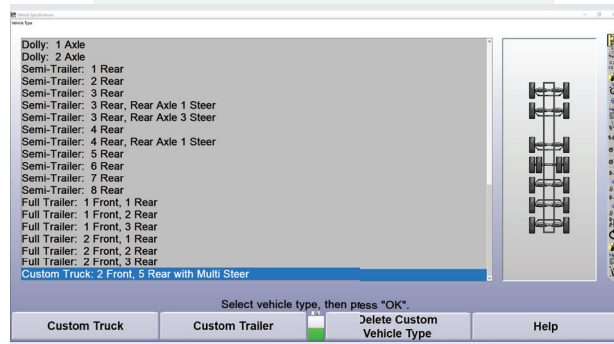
Vehicle Specification
Vehicle Type

Dolly: 1 Axle
Dolly: 2 Axle
Semi-Trailer: 1 Rear
Semi-Trailer: 2 Rear
Semi-Trailer: 3 Rear
Semi-Trailer: 3 Rear, Rear Axle 1 Steer
Semi-Trailer: 3 Rear, Rear Axle 3 Steer
Semi-Trailer: 4 Rear
Semi-Trailer: 4 Rear, Rear Axle 1 Steer
Semi-Trailer: 5 Rear
Semi-Trailer: 6 Rear
Semi-Trailer: 7 Rear
Semi-Trailer: 8 Rear
Full Trailer: 1 Front, 1 Rear
Full Trailer: 1 Front, 2 Rear
Full Trailer: 1 Front, 3 Rear
Full Trailer: 2 Front, 1 Rear
Full Trailer: 2 Front, 2 Rear
Full Trailer: 2 Front, 3 Rear
Custom Truck: 2 Front, 5 Rear with Multi Steer

Select vehicle type, then press "OK".

Custom Truck
Custom Trailer
Delete Custom Vehicle Type
Help